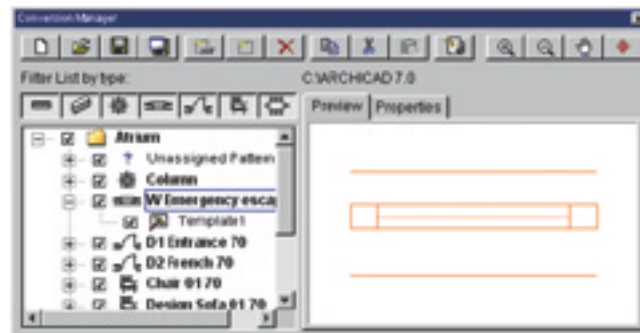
Conversion Manager

Filter List by type:

C:\ARCHICAD 7.0

Preview | Properties

Atrium
? Unassigned Pattern
Column
W Emergency escap
Template1
D1 Entrance 70
D2 French 70
Chair 01 70
Design Sofa 01 70